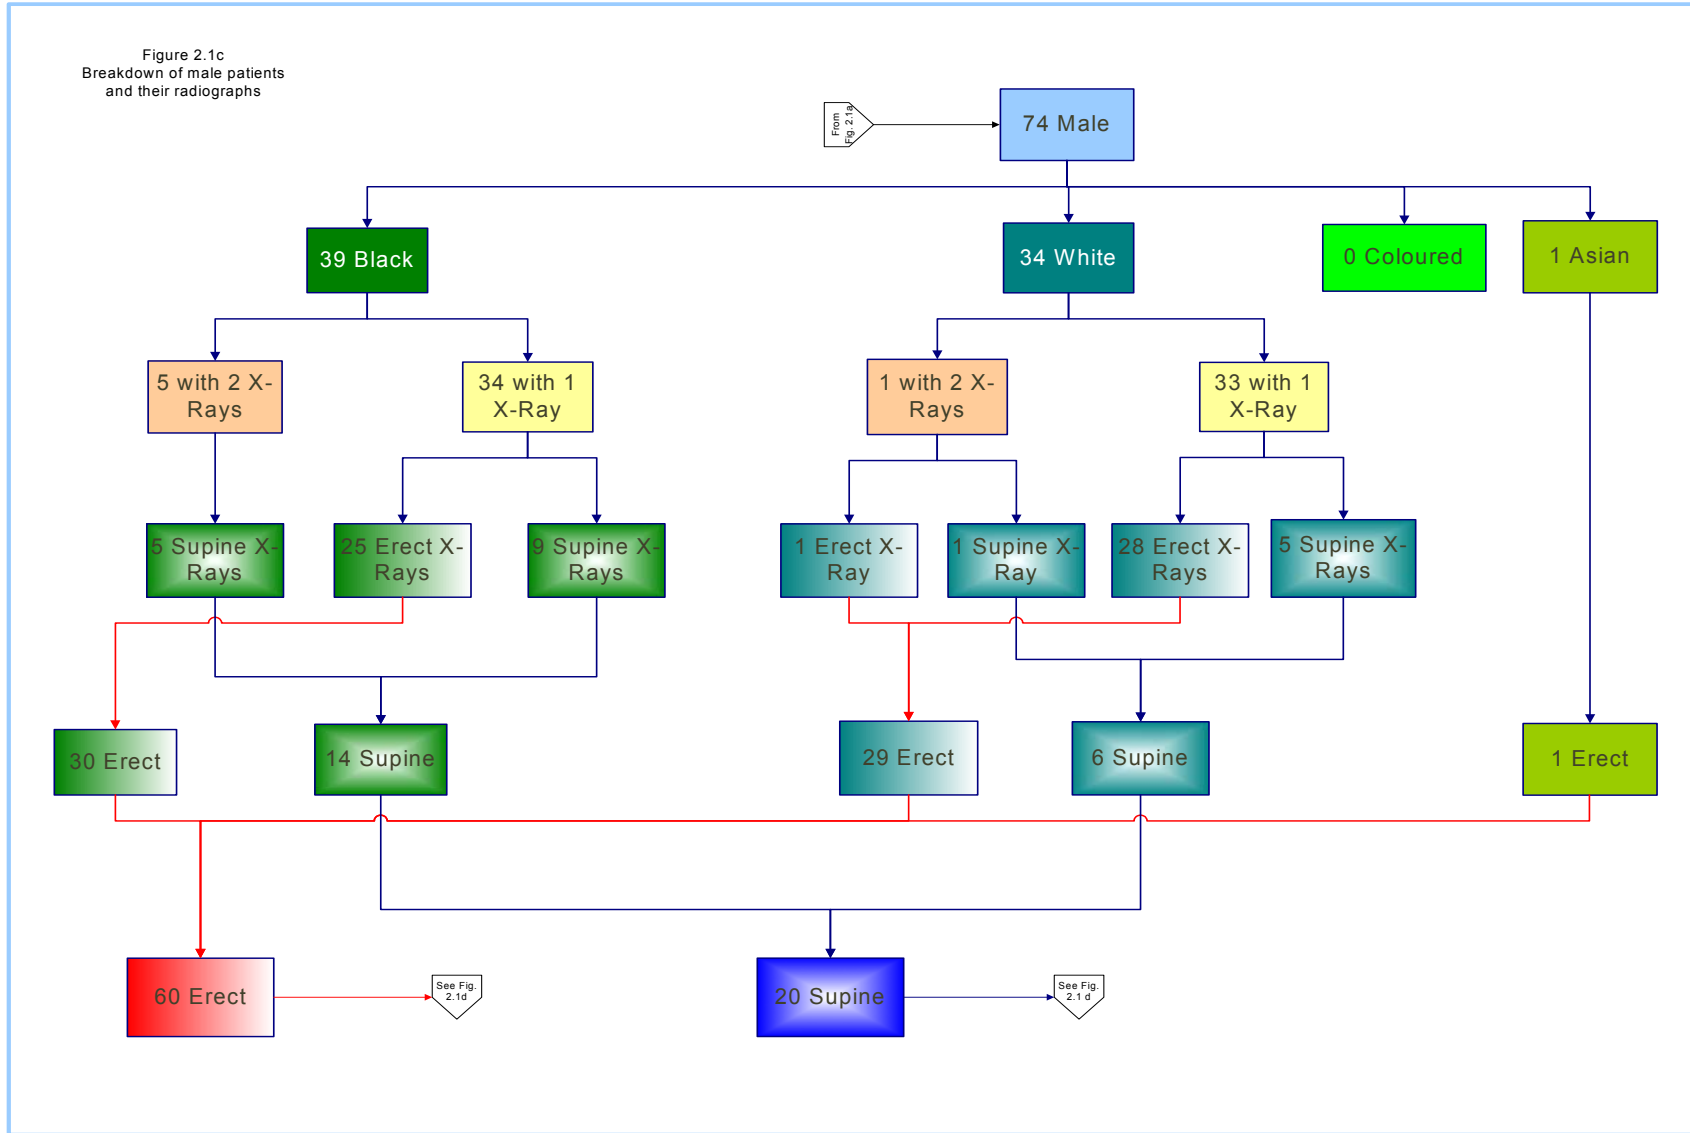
Figure 2.1c
Breakdown of male patients and their radiographs

From Fig. 2.1a

74 Male

39 Black

34 White

0 Coloured

1 Asian

5 with 2 X-Rays

34 with 1 X-Ray

1 with 2 X-Rays

33 with 1 X-Ray

5 Supine X-Rays

25 Erect X-Rays

9 Supine X-Rays

1 Erect X-Ray

1 Supine X-Ray

28 Erect X-Rays

5 Supine X-Rays

30 Erect

14 Supine

29 Erect

6 Supine

1 Erect

60 Erect

See Fig. 2.1d

20 Supine

See Fig. 2.1 d